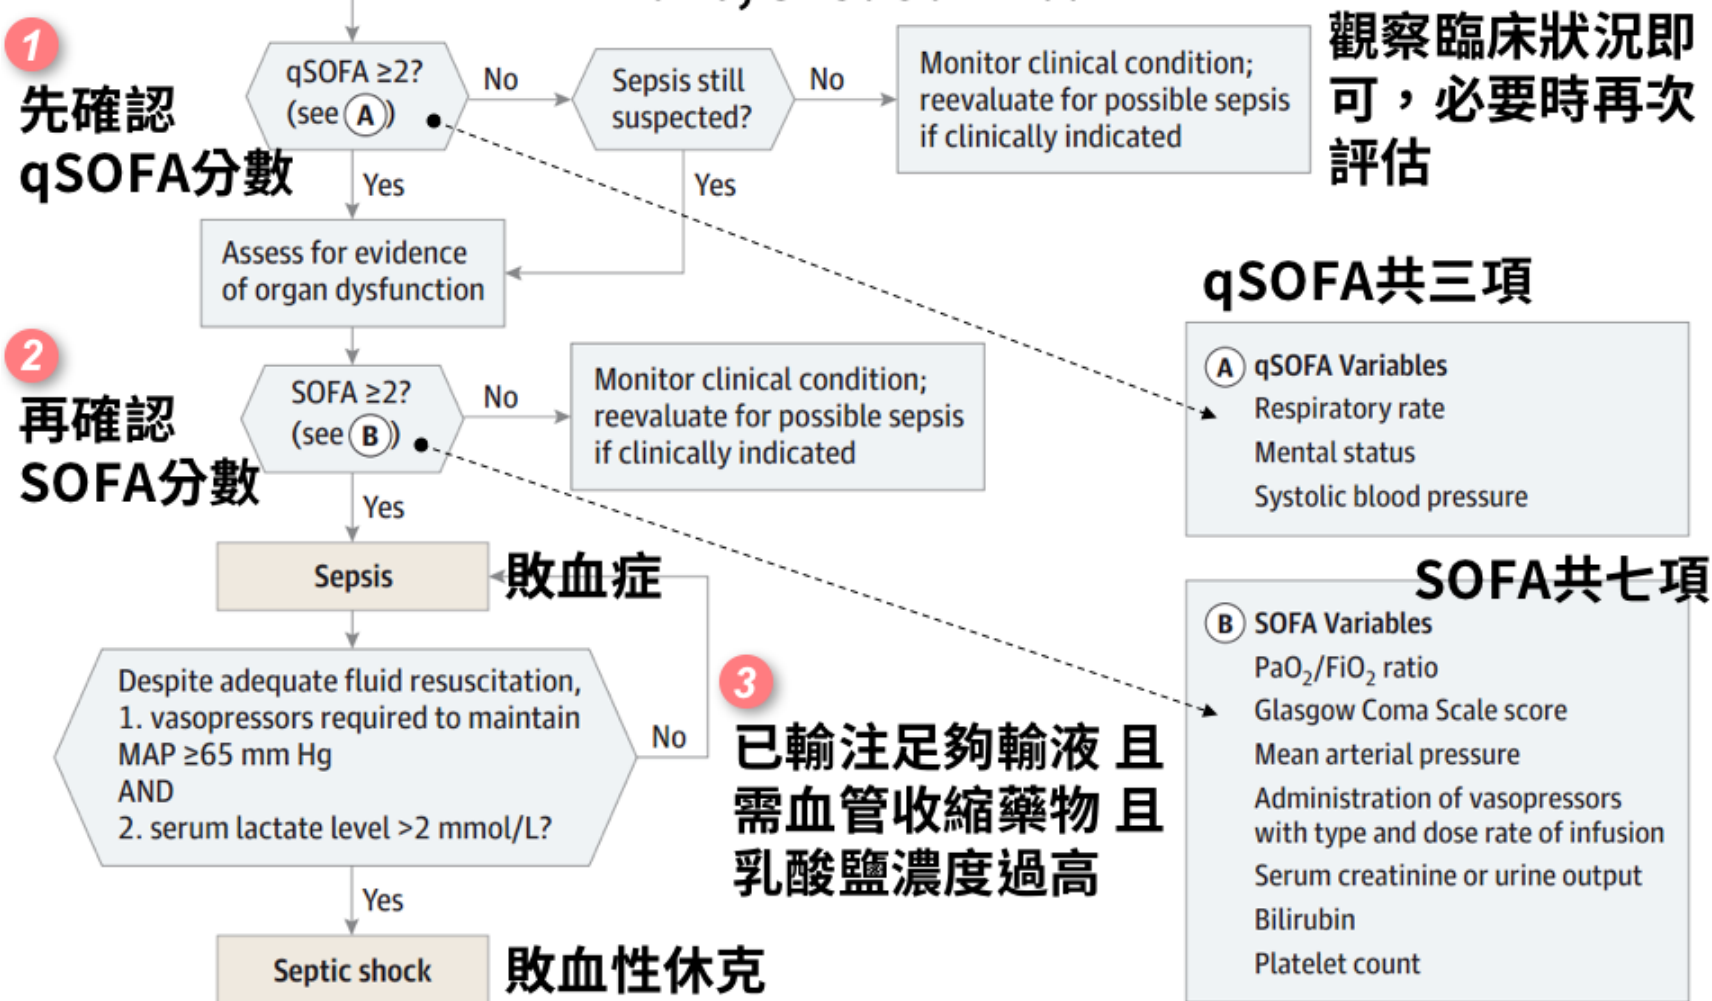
1

先確認 qSOFA分數

qSOFA ≥2? (see A)

No

Sepsis still suspected?

No

Monitor clinical condition; reevaluate for possible sepsis if clinically indicated

觀察臨床狀況即可，必要時再次評估

Yes

Yes

Assess for evidence of organ dysfunction

qSOFA共三項

2

再確認 SOFA分數

SOFA ≥2? (see B)

No

Monitor clinical condition; reevaluate for possible sepsis if clinically indicated

A qSOFA Variables
Respiratory rate
Mental status
Systolic blood pressure

Yes

Sepsis

敗血症

SOFA共七項

B SOFA Variables
$PaO_2/FiO_2$ ratio
Glasgow Coma Scale score
Mean arterial pressure
Administration of vasopressors with type and dose rate of infusion
Serum creatinine or urine output
Bilirubin
Platelet count

Despite adequate fluid resuscitation,
1. vasopressors required to maintain MAP ≥65 mm Hg
AND
2. serum lactate level >2 mmol/L?

No

3

已輸注足夠輸液 且
需血管收縮藥物 且
乳酸鹽濃度過高

Yes

Septic shock

敗血性休克